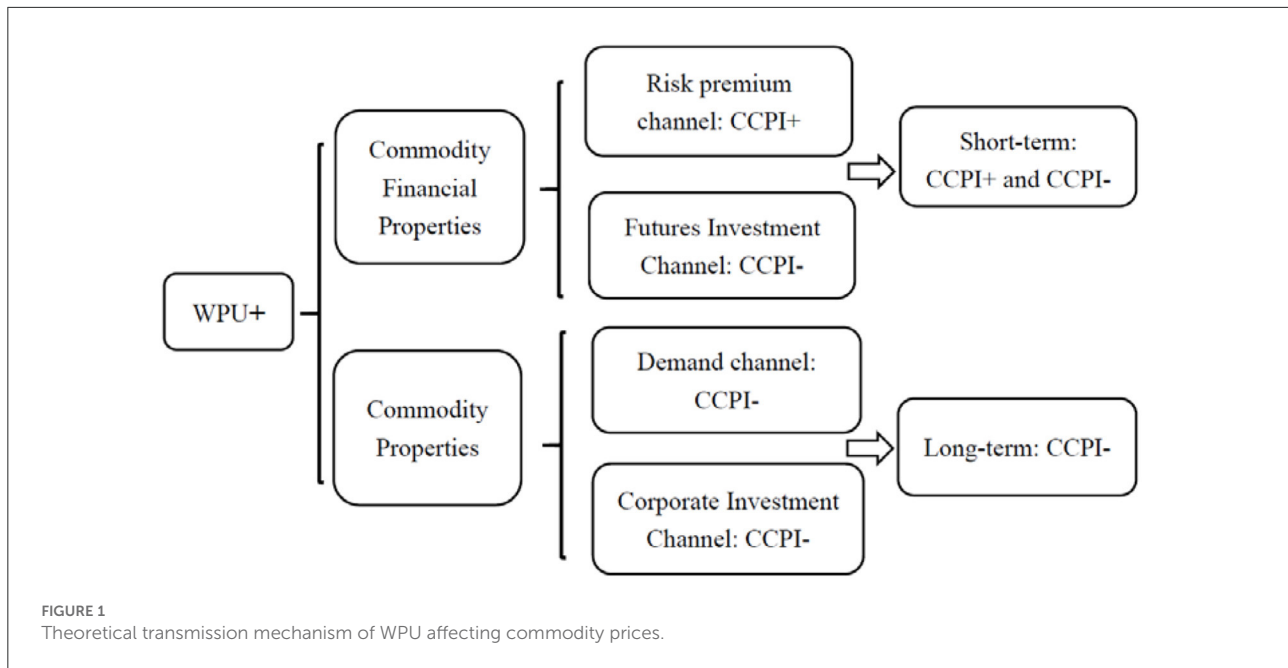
WPU+

Commodity Financial Properties

Risk premium channel: CCPI+

Futures Investment Channel: CCPI-

Short-term: CCPI+ and CCPI-

Commodity Properties

Demand channel: CCPI-

Corporate Investment Channel: CCPI-

Long-term: CCPI-

FIGURE 1
Theoretical transmission mechanism of WPU affecting commodity prices.